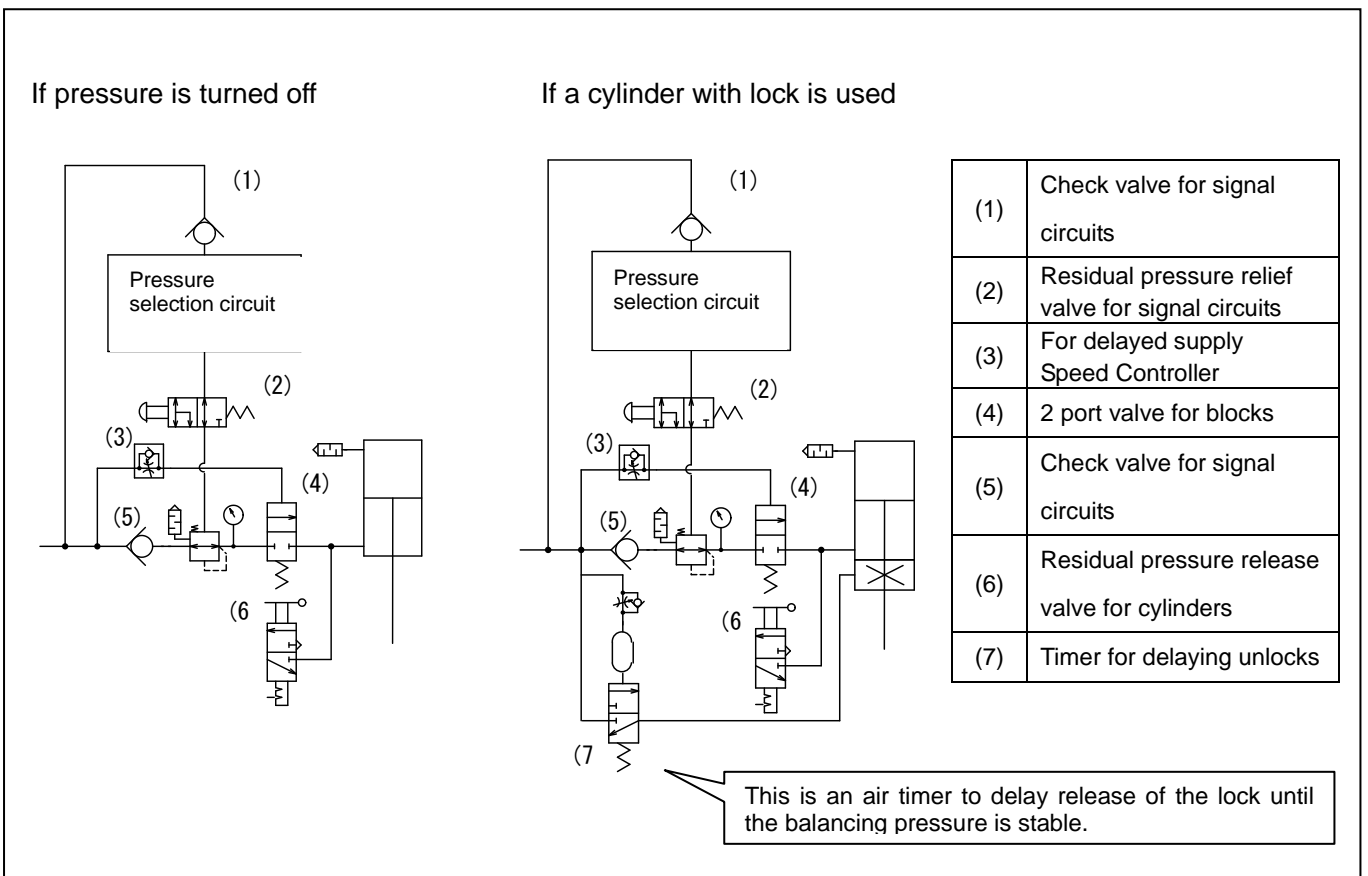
If pressure is turned off

(1)

Pressure selection circuit

(2)

(3)

(4)

(5)

(6

If a cylinder with lock is used

(1)

Pressure selection circuit

(2)

(3)

(4)

(5)

(6

(7

| (1) | Check valve for signal circuits |
|---|---|
| (2) | Residual pressure relief valve for signal circuits |
| (3) | For delayed supply Speed Controller |
| (4) | 2 port valve for blocks |
| (5) | Check valve for signal circuits |
| (6) | Residual pressure release valve for cylinders |
| (7) | Timer for delaying unlocks |

This is an air timer to delay release of the lock until the balancing pressure is stable.